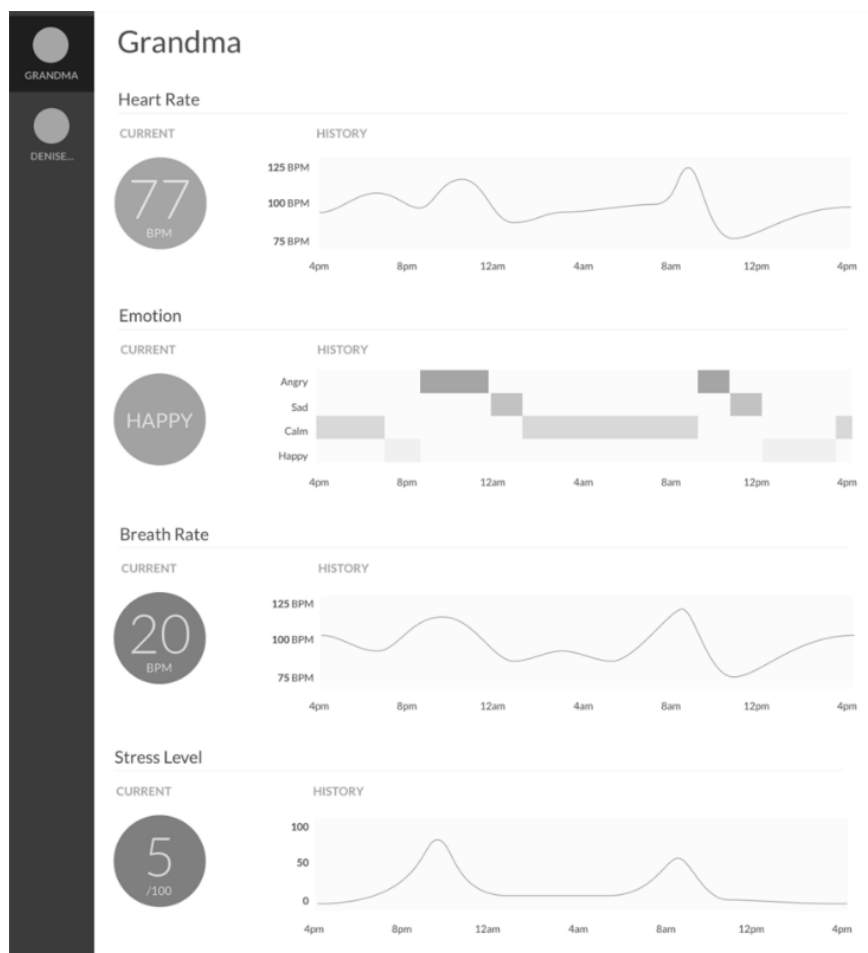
GRANDMA

DENISE...

Grandma

Heart Rate

CURRENT

77
BPM

HISTORY

125 BPM
100 BPM
75 BPM

4pm 8pm 12am 4am 8am 12pm 4pm

Emotion

CURRENT

HAPPY

HISTORY

Angry
Sad
Calm
Happy

4pm 8pm 12am 4am 8am 12pm 4pm

Breath Rate

CURRENT

20
BPM

HISTORY

125 BPM
100 BPM
75 BPM

4pm 8pm 12am 4am 8am 12pm 4pm

Stress Level

CURRENT

5
/100

HISTORY

100
50
0

4pm 8pm 12am 4am 8am 12pm 4pm